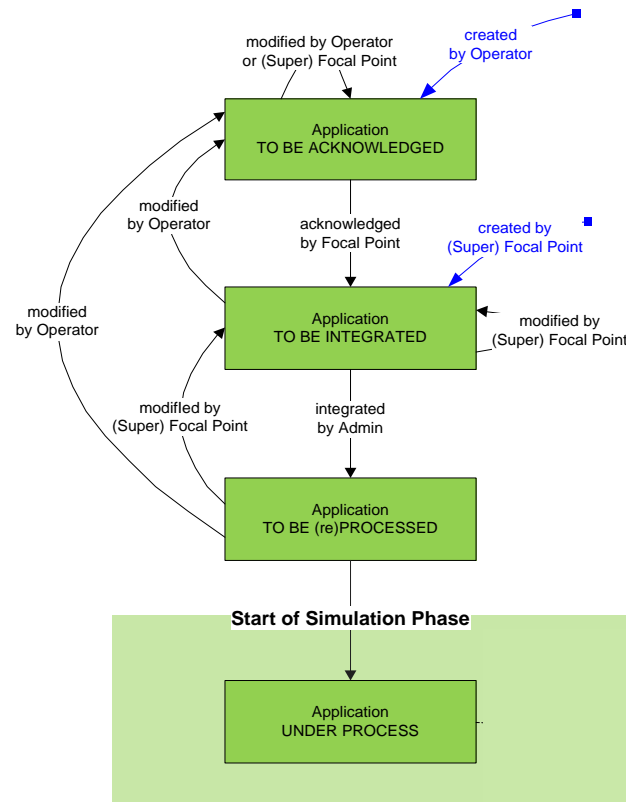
modified by Operator or (Super) Focal Point

created by Operator

Application
TO BE ACKNOWLEDGED

modified by Operator

acknowledged by Focal Point

created by (Super) Focal Point

modified by Operator

Application
TO BE INTEGRATED

modified by (Super) Focal Point

modified by (Super) Focal Point

integrated by Admin

Application
TO BE (re)PROCESSED

Start of Simulation Phase

Application
UNDER PROCESS